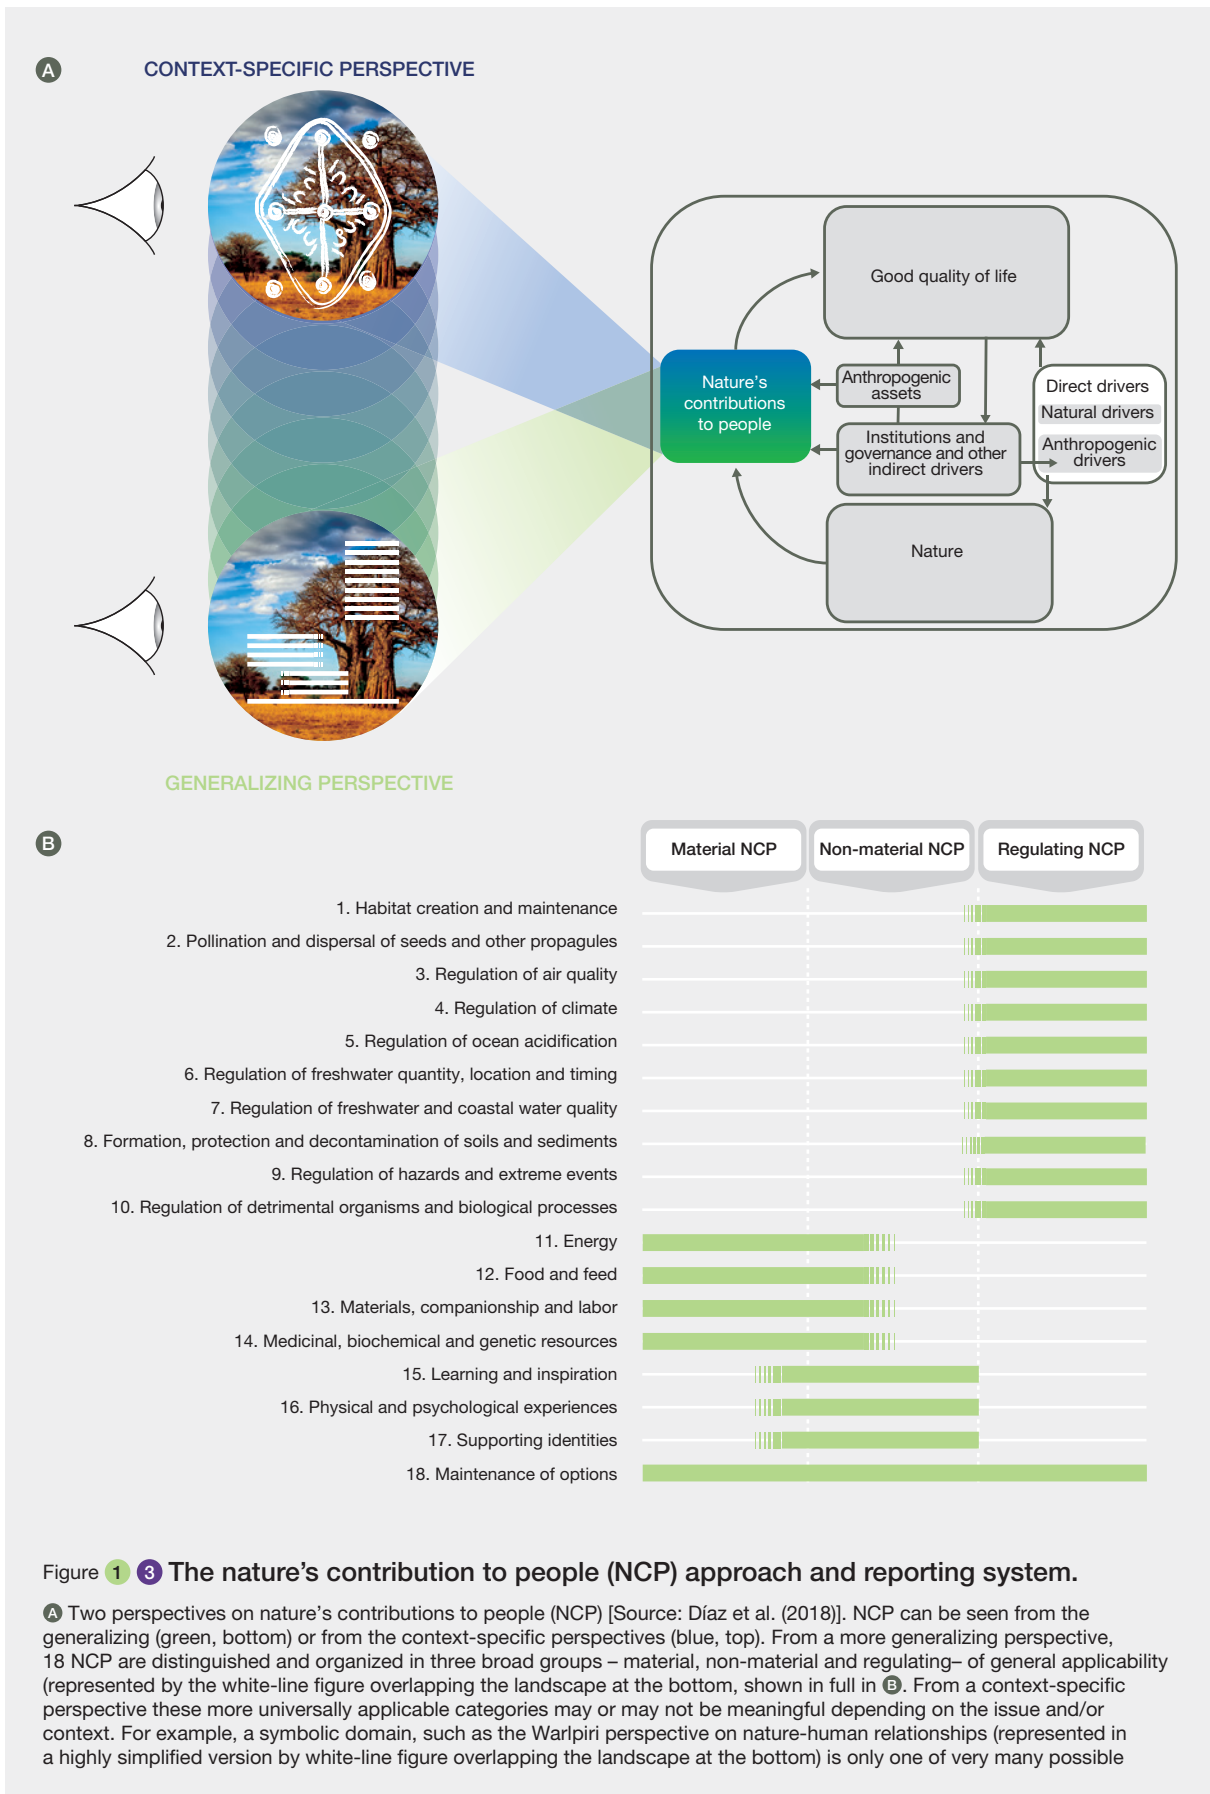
A CONTEXT-SPECIFIC PERSPECTIVE

Good quality of life

Nature's contributions to people

Anthropogenic assets

Direct drivers

Natural drivers

Anthropogenic drivers

Institutions and governance and other indirect drivers

Nature

GENERALIZING PERSPECTIVE

B

| | Material NCP | Non-material NCP | Regulating NCP |
|---|---|---|---|
| 1. Habitat creation and maintenance | | | |
| 2. Pollination and dispersal of seeds and other propagules | | | |
| 3. Regulation of air quality | | | |
| 4. Regulation of climate | | | |
| 5. Regulation of ocean acidification | | | |
| 6. Regulation of freshwater quantity, location and timing | | | |
| 7. Regulation of freshwater and coastal water quality | | | |
| 8. Formation, protection and decontamination of soils and sediments | | | |
| 9. Regulation of hazards and extreme events | | | |
| 10. Regulation of detrimental organisms and biological processes | | | |
| 11. Energy | | | |
| 12. Food and feed | | | |
| 13. Materials, companionship and labor | | | |
| 14. Medicinal, biochemical and genetic resources | | | |
| 15. Learning and inspiration | | | |
| 16. Physical and psychological experiences | | | |
| 17. Supporting identities | | | |
| 18. Maintenance of options | | | |

Figure 1 3 The nature's contribution to people (NCP) approach and reporting system.

A Two perspectives on nature's contributions to people (NCP) [Source: Díaz et al. (2018)]. NCP can be seen from the generalizing (green, bottom) or from the context-specific perspectives (blue, top). From a more generalizing perspective, 18 NCP are distinguished and organized in three broad groups – material, non-material and regulating– of general applicability (represented by the white-line figure overlapping the landscape at the bottom, shown in full in B. From a context-specific perspective these more universally applicable categories may or may not be meaningful depending on the issue and/or context. For example, a symbolic domain, such as the Warlpiri perspective on nature-human relationships (represented in a highly simplified version by white-line figure overlapping the landscape at the bottom) is only one of very many possible